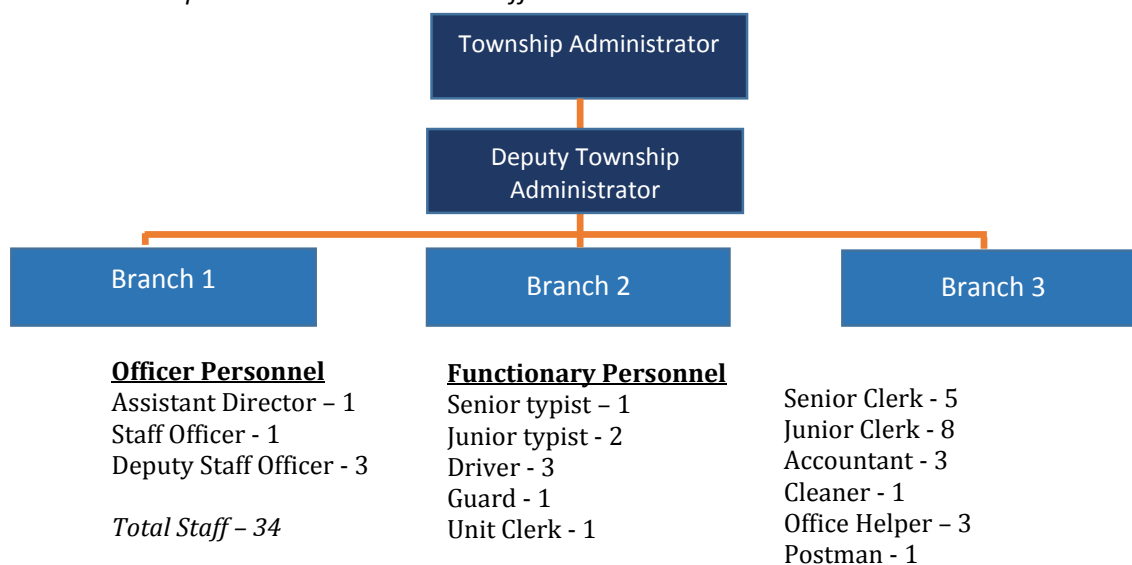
Township Administrator

Deputy Township Administrator

Branch 1

Branch 2

Branch 3

**Officer Personnel**
Assistant Director – 1
Staff Officer - 1
Deputy Staff Officer - 3

*Total Staff – 34*

**Functionary Personnel**
Senior typist – 1
Junior typist - 2
Driver - 3
Guard - 1
Unit Clerk - 1

Senior Clerk - 5
Junior Clerk - 8
Accountant - 3
Cleaner - 1
Office Helper – 3
Postman - 1